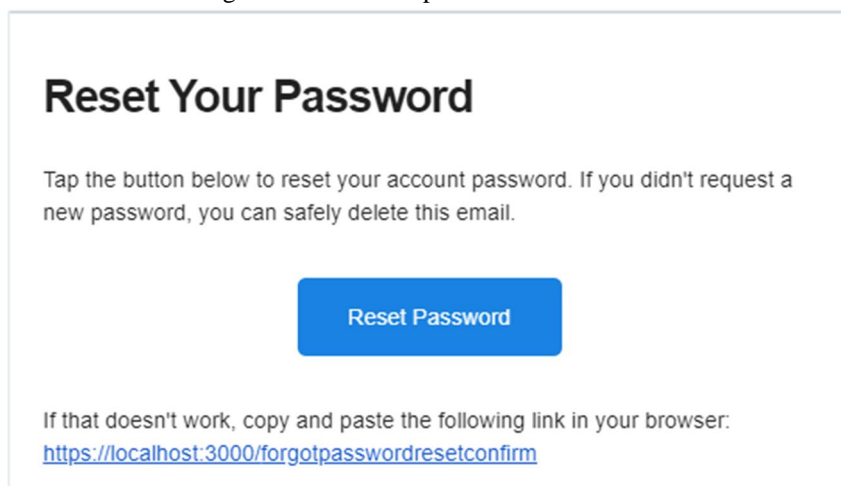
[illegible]

Reset Your Password

Tap the button below to reset your account password. If you didn't request a new password, you can safely delete this email.

Reset Password

If that doesn't work, copy and paste the following link in your browser:
https://localhost:3000/forgotpasswordresetconfirm